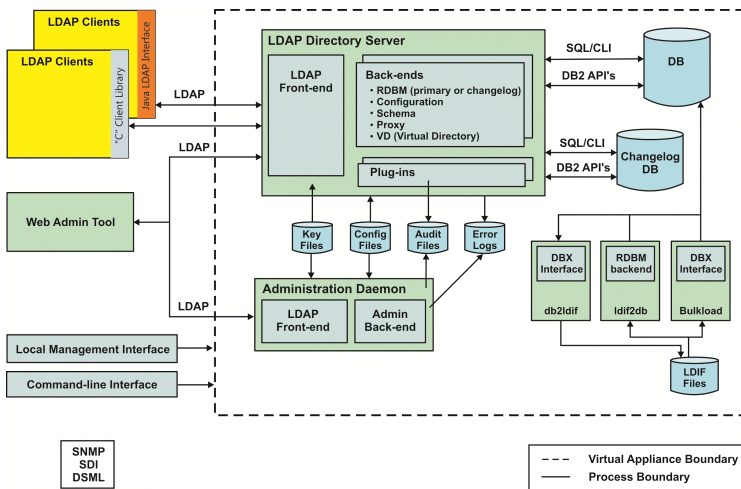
LDAP Clients

Java LDAP Interface

LDAP Clients

"C" Client Library

LDAP

LDAP

Web Admin Tool

LDAP

Local Management Interface

Command-line Interface

SNMP
SDI
DSML

LDAP Directory Server

LDAP Front-end

Back-ends
• RDBM (primary or changelog)
• Configuration
• Schema
• Proxy
• VD (Virtual Directory)

Plug-ins

SQL/CLI

DB2 API's

DB

SQL/CLI

DB2 API's

Changelog DB

Key Files

Config Files

Audit Files

Error Logs

Administration Daemon

LDAP Front-end

Admin Back-end

DBX Interface

db2ldif

RDBM backend

ldif2db

DBX Interface

Bulkload

LDIF Files

Virtual Appliance Boundary

Process Boundary